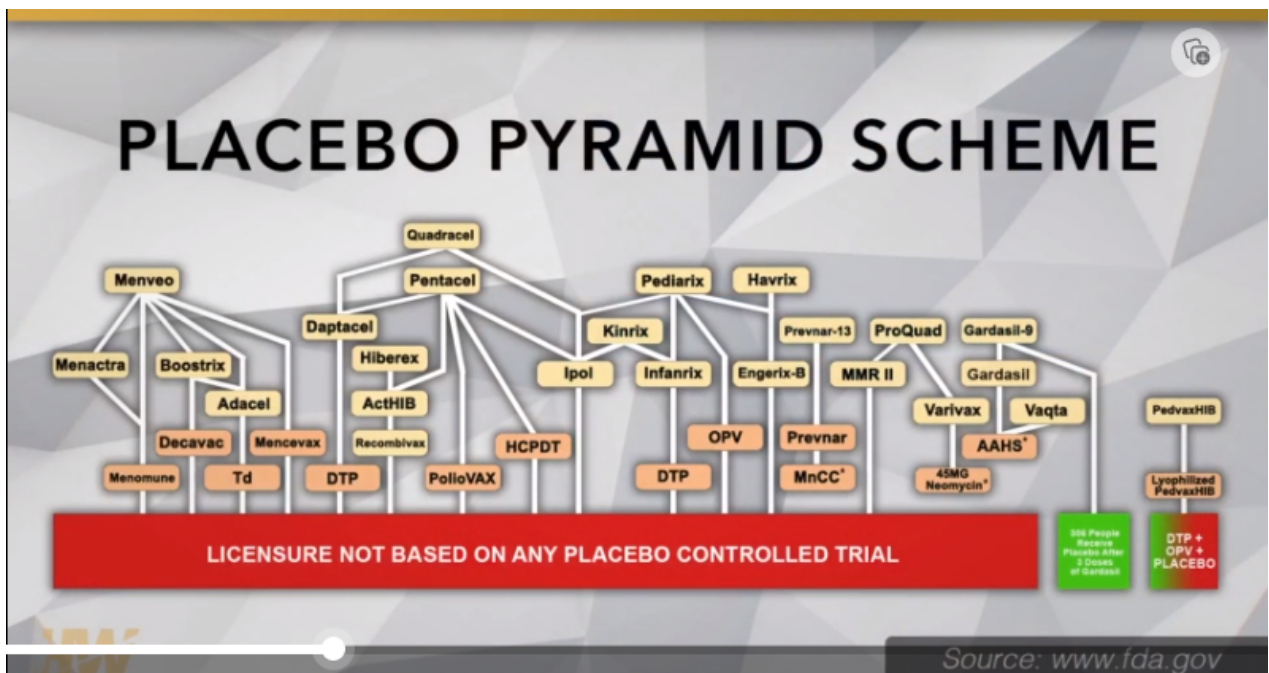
PLACEBO PYRAMID SCHEME

Quadracel

Menveo

Pentacel

Pediarix

Havrix

Daptacel

Kinrix

Prevnar-13

ProQuad

Gardasil-9

Menactra

Boostrix

Hiberex

Ipol

Infanrix

Engerix-B

MMR II

Gardasil

Adacel

ActHIB

Varivax

Vaqta

PedvaxHIB

Decavac

Mencevax

Recombivax

HCPDT

OPV

Prevnar

AAHS*

Menomune

Td

DTP

PolioVAX

DTP

MnCC*

45MG Neomycin*

Lyophilized PedvaxHIB

LICENSURE NOT BASED ON ANY PLACEBO CONTROLLED TRIAL

306 People Receive Placebo After 3 Doses of Gardasil

DTP + OPV + PLACEBO

Source: www.fda.gov